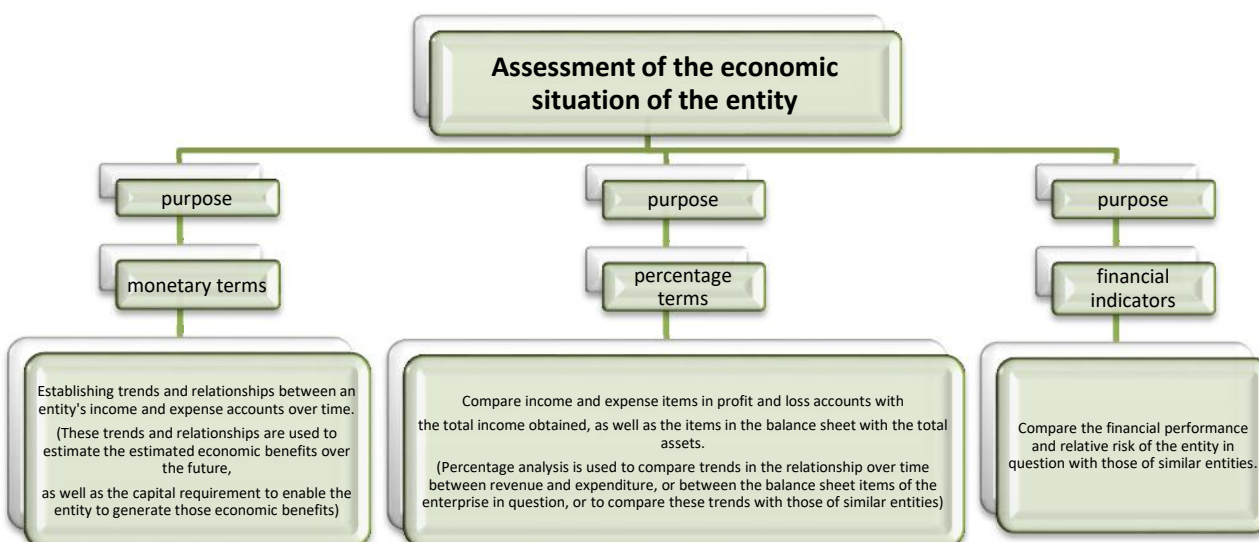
Assessment of the economic situation of the entity

purpose

monetary terms

Establishing trends and relationships between an entity's income and expense accounts over time.
(These trends and relationships are used to estimate the estimated economic benefits over the future,
as well as the capital requirement to enable the entity to generate those economic benefits)

purpose

percentage terms

Compare income and expense items in profit and loss accounts with
the total income obtained, as well as the items in the balance sheet with the total assets.
(Percentage analysis is used to compare trends in the relationship over time between revenue and expenditure, or between the balance sheet items of the enterprise in question, or to compare these trends with those of similar entities)

purpose

financial indicators

Compare the financial performance and relative risk of the entity in question with those of similar entities.